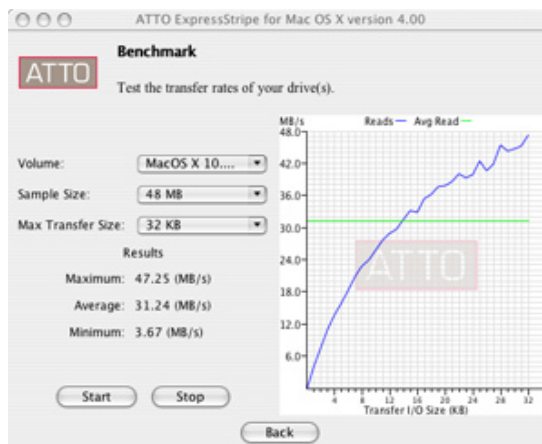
ATTO ExpressStripe for Mac OS X version 4.00

ATTO

Benchmark

Test the transfer rates of your drive(s).

Volume: MacOS X 10....

Sample Size: 48 MB

Max Transfer Size: 32 KB

Results

Maximum: 47.25 (MB/s)

Average: 31.24 (MB/s)

Minimum: 3.67 (MB/s)

MB/s

Reads

Avg Read

48.0

42.0

36.0

30.0

24.0

18.0

12.0

6.0

4 6 8 10 12 14 16 18 20 22 24 26 28 30 32

Transfer I/O Size (KB)

ATTO

Start

Stop

Back